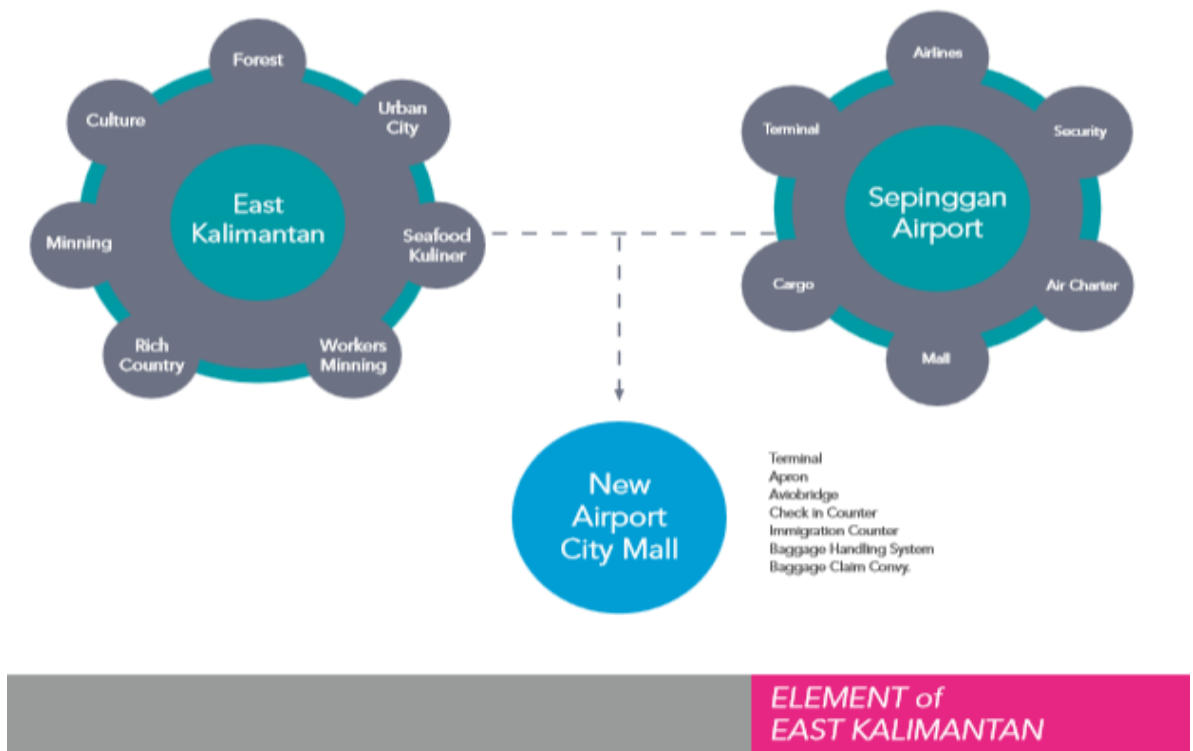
East Kalimantan

Forest
Urban City
Seafood Kuliner
Workers Minning
Rich Country
Minning
Culture

Sepinggan Airport

Airlines
Security
Air Charter
Mall
Cargo
Terminal

New Airport City Mall

Terminal
Apron
Aviobridge
Check in Counter
Immigration Counter
Baggage Handling System
Baggage Claim Convy.

ELEMENT of
EAST KALIMANTAN